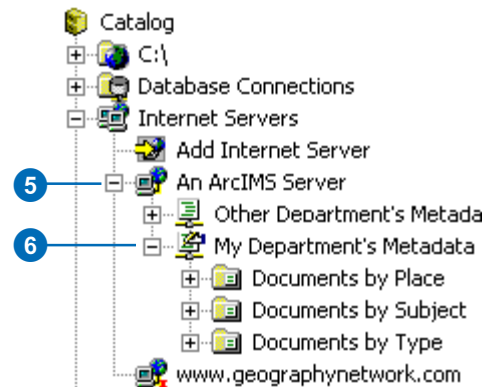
Catalog
C:\
Database Connections
Internet Servers
Add Internet Server
5
An ArcIMS Server
Other Department's Metada
6
My Department's Metadata
Documents by Place
Documents by Subject
Documents by Type
www.geographynetwork.com